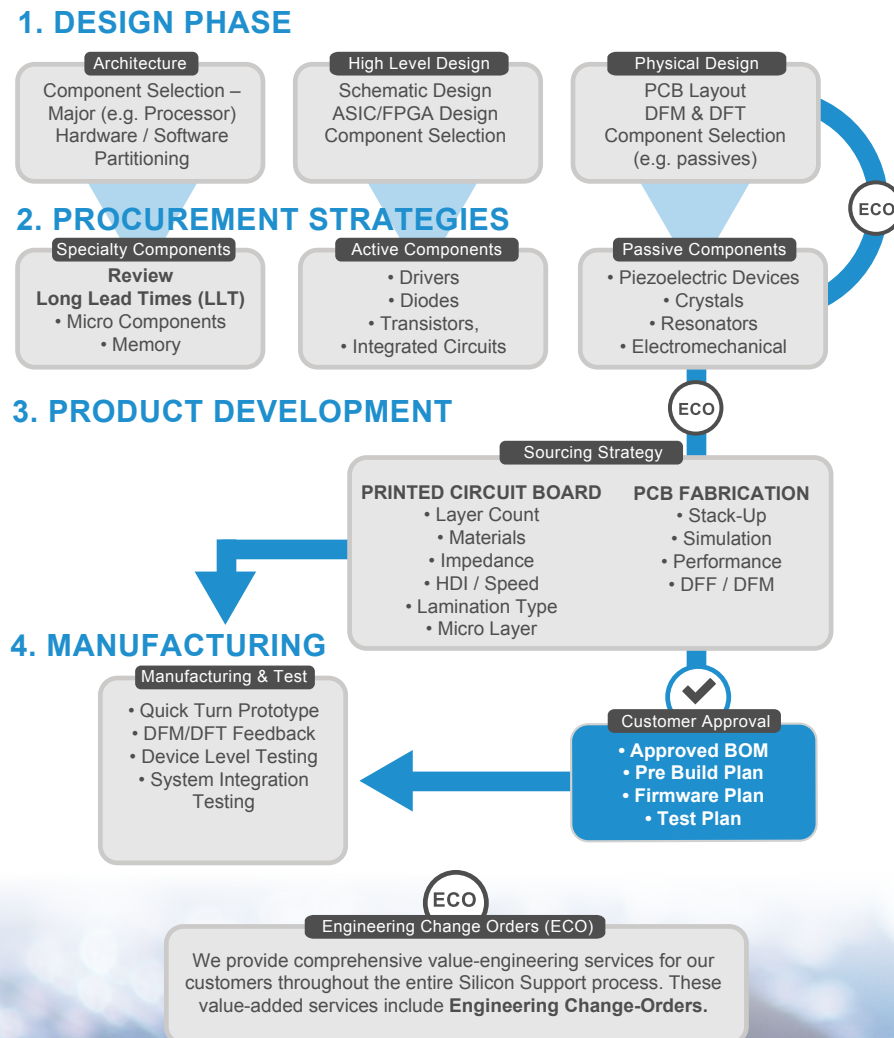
1. DESIGN PHASE

Architecture
Component Selection – Major (e.g. Processor)
Hardware / Software Partitioning

High Level Design
Schematic Design
ASIC/FPGA Design
Component Selection

Physical Design
PCB Layout
DFM & DFT
Component Selection (e.g. passives)

ECO

2. PROCUREMENT STRATEGIES

Specialty Components
Review
Long Lead Times (LLT)
• Micro Components
• Memory

Active Components
• Drivers
• Diodes
• Transistors,
• Integrated Circuits

Passive Components
• Piezoelectric Devices
• Crystals
• Resonators
• Electromechanical

ECO

3. PRODUCT DEVELOPMENT

Sourcing Strategy

PRINTED CIRCUIT BOARD
• Layer Count
• Materials
• Impedance
• HDI / Speed
• Lamination Type
• Micro Layer

PCB FABRICATION
• Stack-Up
• Simulation
• Performance
• DFF / DFM

4. MANUFACTURING

Manufacturing & Test
• Quick Turn Prototype
• DFM/DFT Feedback
• Device Level Testing
• System Integration Testing

Customer Approval
• Approved BOM
• Pre Build Plan
• Firmware Plan
• Test Plan

ECO
Engineering Change Orders (ECO)
We provide comprehensive value-engineering services for our customers throughout the entire Silicon Support process. These value-added services include Engineering Change-Orders.